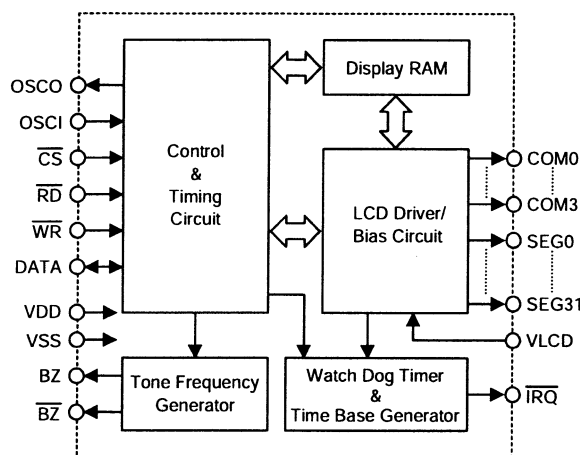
OSCO
OSCI
$\overline{CS}$
$\overline{RD}$
$\overline{WR}$
DATA
VDD
VSS
BZ
$\overline{BZ}$

Control
&
Timing
Circuit

Display RAM

LCD Driver/
Bias Circuit

COM0
COM3
SEG0
SEG31
VLCD
$\overline{IRQ}$

Tone Frequency
Generator

Watch Dog Timer
&
Time Base Generator